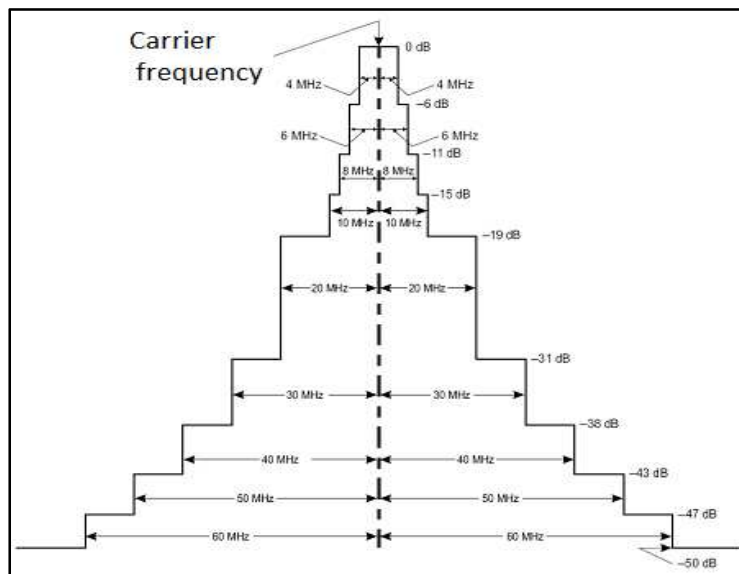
Carrier frequency

0 dB

4 MHz

4 MHz

–6 dB

6 MHz

6 MHz

–11 dB

8 MHz

8 MHz

–15 dB

10 MHz

10 MHz

–19 dB

20 MHz

20 MHz

–31 dB

30 MHz

30 MHz

–38 dB

40 MHz

40 MHz

–43 dB

50 MHz

50 MHz

–47 dB

60 MHz

60 MHz

–50 dB